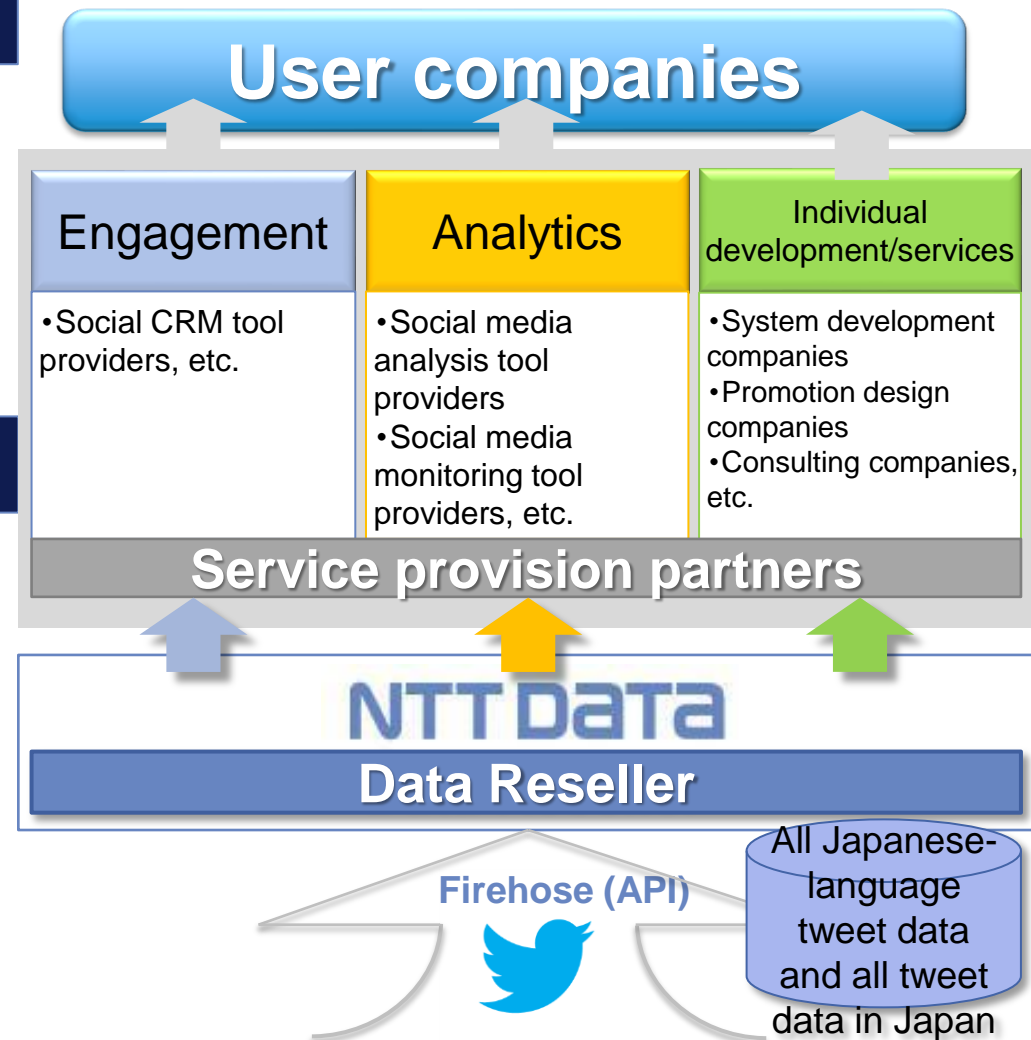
User companies

Engagement

•Social CRM tool providers, etc.

Analytics

•Social media analysis tool providers
•Social media monitoring tool providers, etc.

Individual development/services

•System development companies
•Promotion design companies
•Consulting companies, etc.

Service provision partners

NTT Data

Data Reseller

Firehose (API)

All Japanese-language tweet data and all tweet data in Japan